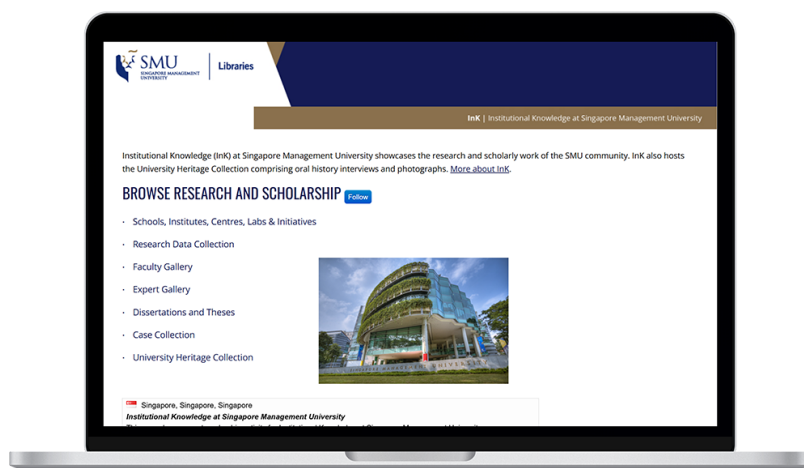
SMU
SINGAPORE MANAGEMENT UNIVERSITY

Libraries

InK | Institutional Knowledge at Singapore Management University

Institutional Knowledge (InK) at Singapore Management University showcases the research and scholarly work of the SMU community. InK also hosts the University Heritage Collection comprising oral history interviews and photographs. More about InK.

BROWSE RESEARCH AND SCHOLARSHIP Follow

Schools, Institutes, Centres, Labs & Initiatives

Research Data Collection

Faculty Gallery

Expert Gallery

Dissertations and Theses

Case Collection

University Heritage Collection

Singapore, Singapore, Singapore

Institutional Knowledge at Singapore Management University

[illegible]